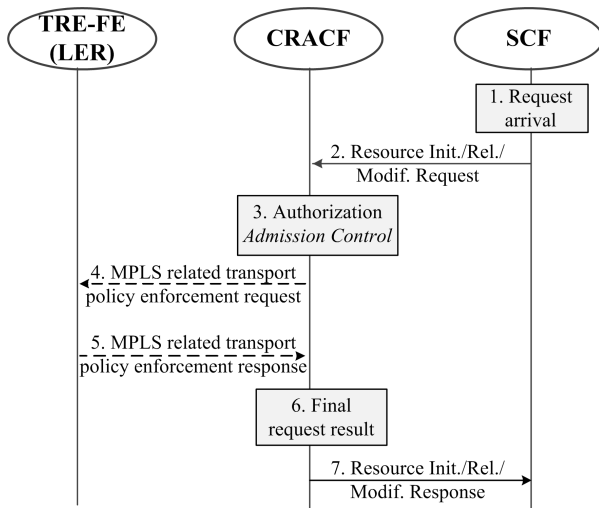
TRE-FE (LER)

CRACF

SCF

1. Request arrival

2. Resource Init./Rel./ Modif. Request

3. Authorization *Admission Control*

4. MPLS related transport policy enforcement request

5. MPLS related transport policy enforcement response

6. Final request result

7. Resource Init./Rel./ Modif. Response